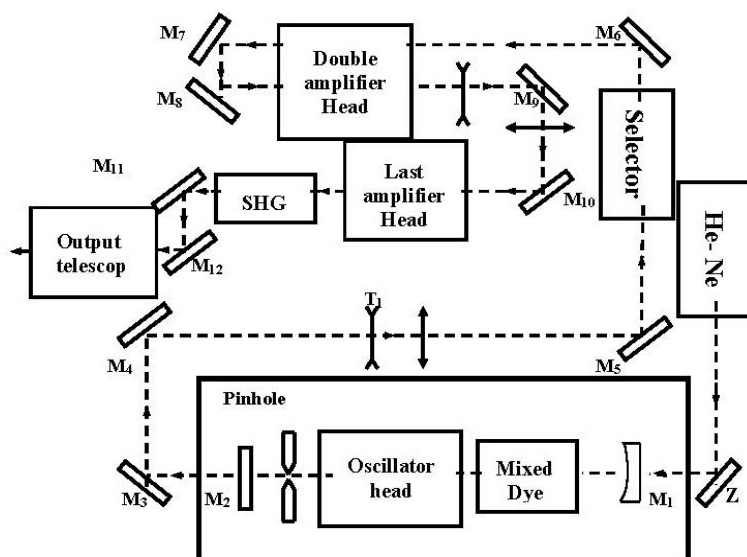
$M_7$
Double amplifier Head
$M_6$
$M_8$
$M_9$
Selector
$M_{11}$
Last amplifier Head
SHG
$M_{10}$
He- Ne
Output telescop
$M_{12}$
$T_1$
$M_4$
$M_5$
Pinhole
$M_3$
$M_2$
Oscillator head
Mixed Dye
$M_1$
Z